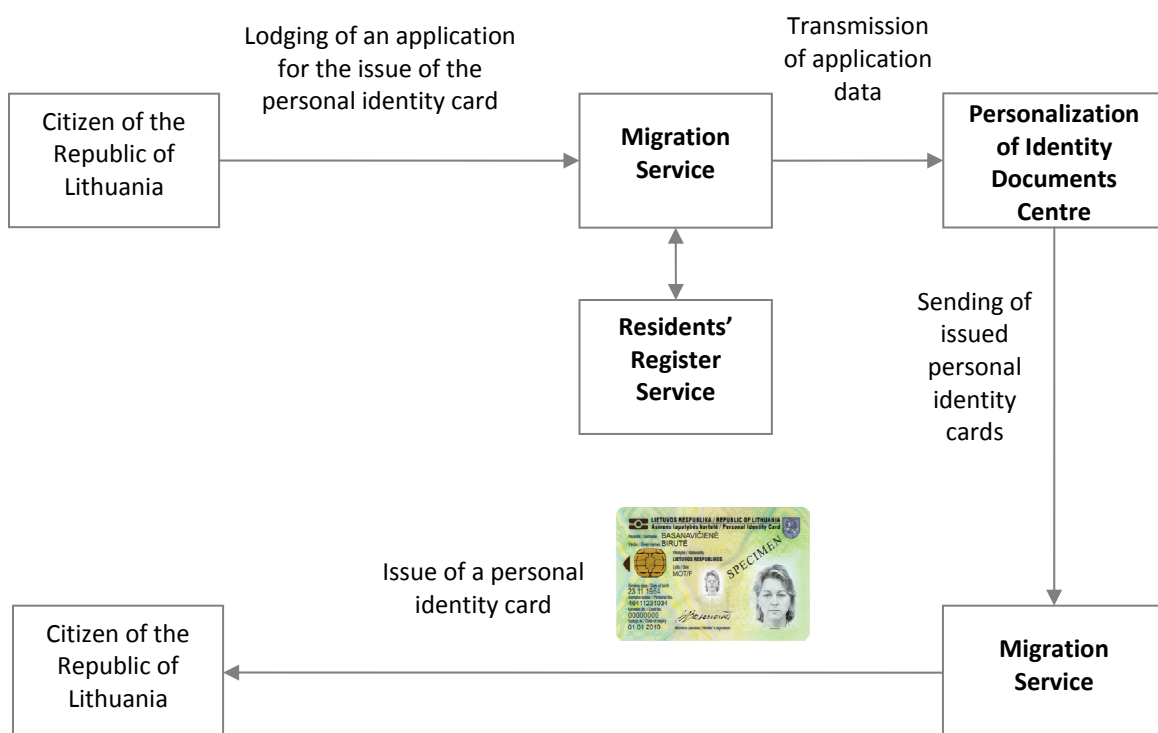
Lodging of an application for the issue of the personal identity card

Transmission of application data

Citizen of the Republic of Lithuania

**Migration Service**

**Personalization of Identity Documents Centre**

**Residents' Register Service**

Sending of issued personal identity cards

LIETUVOS RESPUBLIKA / REPUBLIC OF LITHUANIA
Asmens tapatybės kortelė / Personal Identity Card
BASANAVIČIENĖ
BIRUTĖ
LIETUVOS RESPUBLIKOS
MOT/F
23 11 1964
46411231034
00000000
01 01 2019
SPECIMEN

Issue of a personal identity card

Citizen of the Republic of Lithuania

**Migration Service**